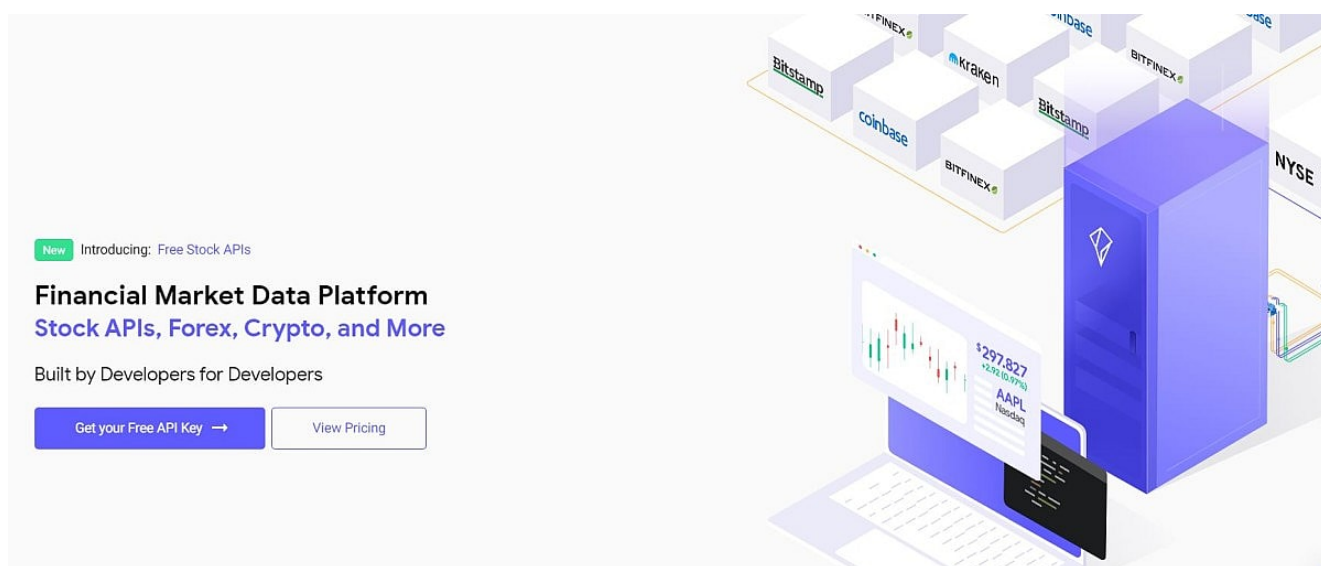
New Introducing: Free Stock APIs

Financial Market Data Platform
Stock APIs, Forex, Crypto, and More

Built by Developers for Developers

Get your Free API Key →

View Pricing

BITFINEX coinbase Bitstamp kraken BITFINEX coinbase Bitstamp coinbase BITFINEX base NYSE

$297.827
+2.92 (0.97%)
AAPL
Nasdaq